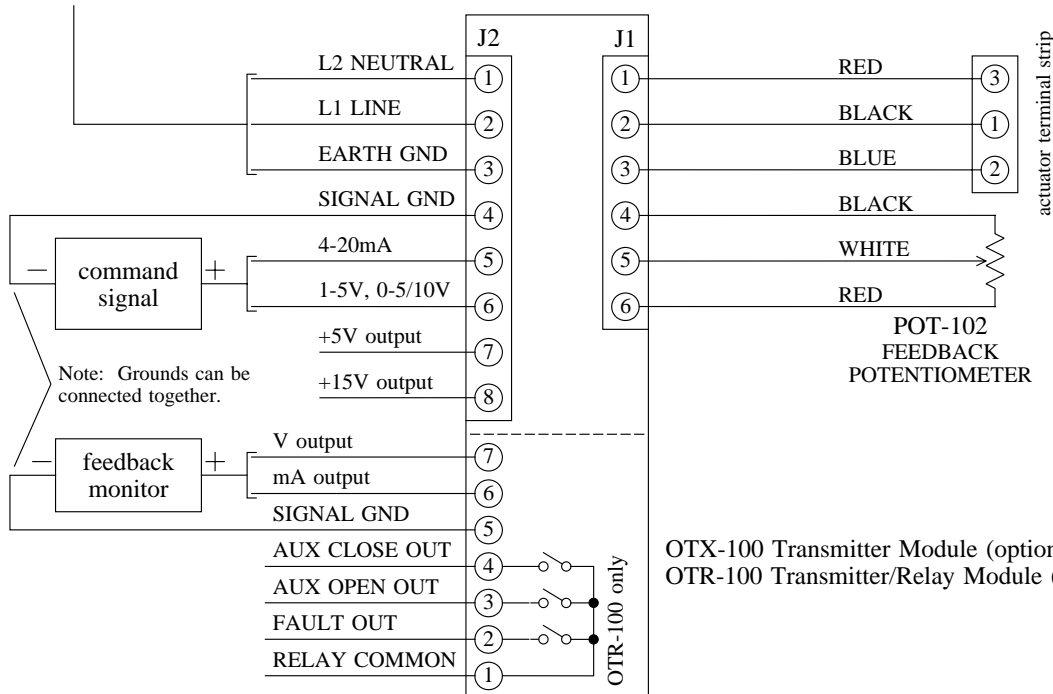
J2

J1

L2 NEUTRAL ①
L1 LINE ②
EARTH GND ③
SIGNAL GND ④
4-20mA ⑤
1-5V, 0-5/10V ⑥
+5V output ⑦
+15V output ⑧

− command signal +

Note: Grounds can be connected together.

① RED ③
② BLACK ①
③ BLUE ②
④ BLACK
⑤ WHITE
⑥ RED

actuator terminal strip

POT-102
FEEDBACK
POTENTIOMETER

− feedback monitor +

V output ⑦
mA output ⑥
SIGNAL GND ⑤
AUX CLOSE OUT ④
AUX OPEN OUT ③
FAULT OUT ②
RELAY COMMON ①

OTR-100 only

OTX-100 Transmitter Module (optior
OTR-100 Transmitter/Relay Module (